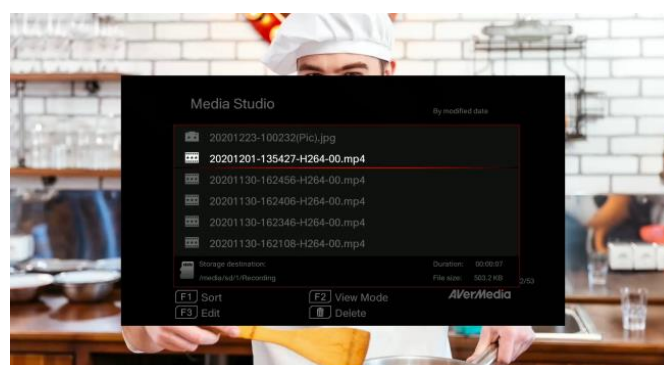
Media Studio

By modified date

20201223-100232(Pic).jpg

20201201-135427-H264-00.mp4

20201130-162456-H264-00.mp4

20201130-162406-H264-00.mp4

20201130-162346-H264-00.mp4

20201130-162108-H264-00.mp4

Storage destination:
/media/sd/1/Recording

Duration: 00:00:07
File size: 503.2 KB

2/53

F1 Sort
F3 Edit
F2 View Mode
Delete

AVerMedia